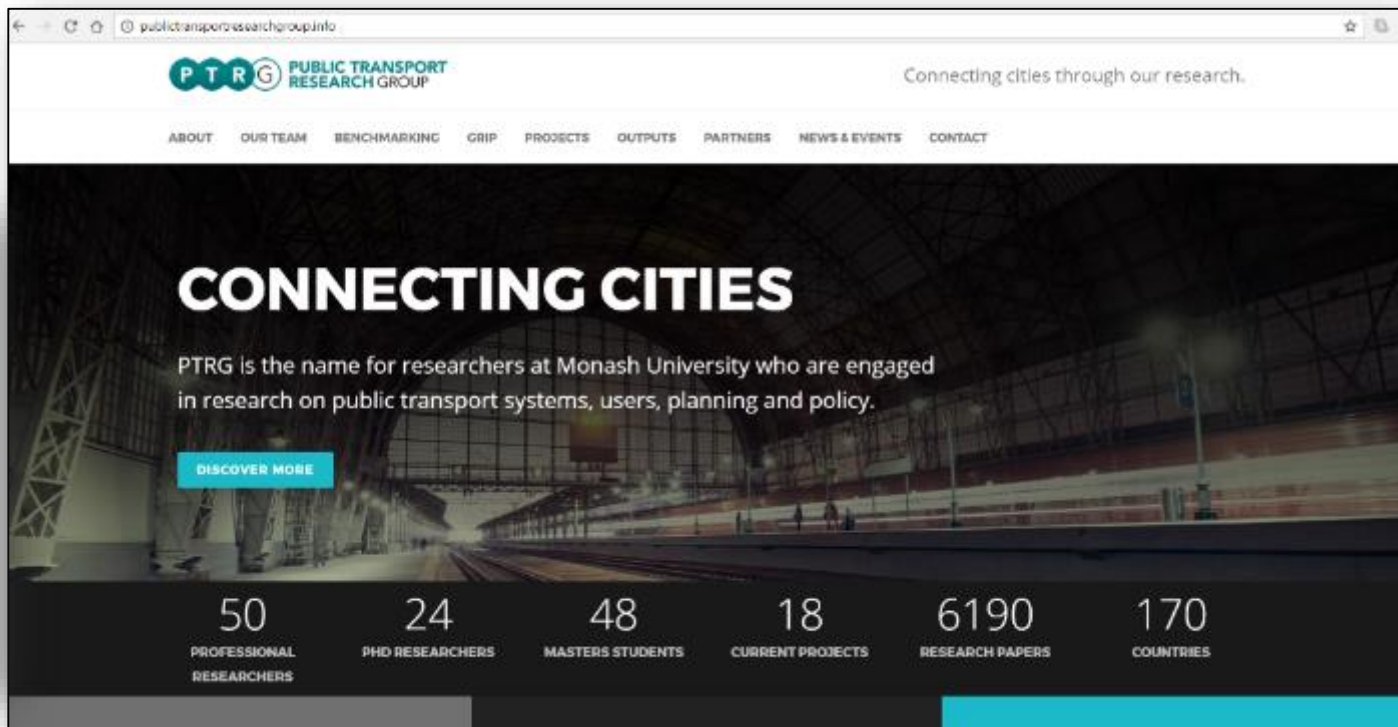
publictransportresearchgroup.info

PTRG PUBLIC TRANSPORT RESEARCH GROUP

Connecting cities through our research.

ABOUT OUR TEAM BENCHMARKING GRIP PROJECTS OUTPUTS PARTNERS NEWS & EVENTS CONTACT

CONNECTING CITIES

PTRG is the name for researchers at Monash University who are engaged in research on public transport systems, users, planning and policy.

DISCOVER MORE

50 PROFESSIONAL RESEARCHERS

24 PHD RESEARCHERS

48 MASTERS STUDENTS

18 CURRENT PROJECTS

6190 RESEARCH PAPERS

170 COUNTRIES